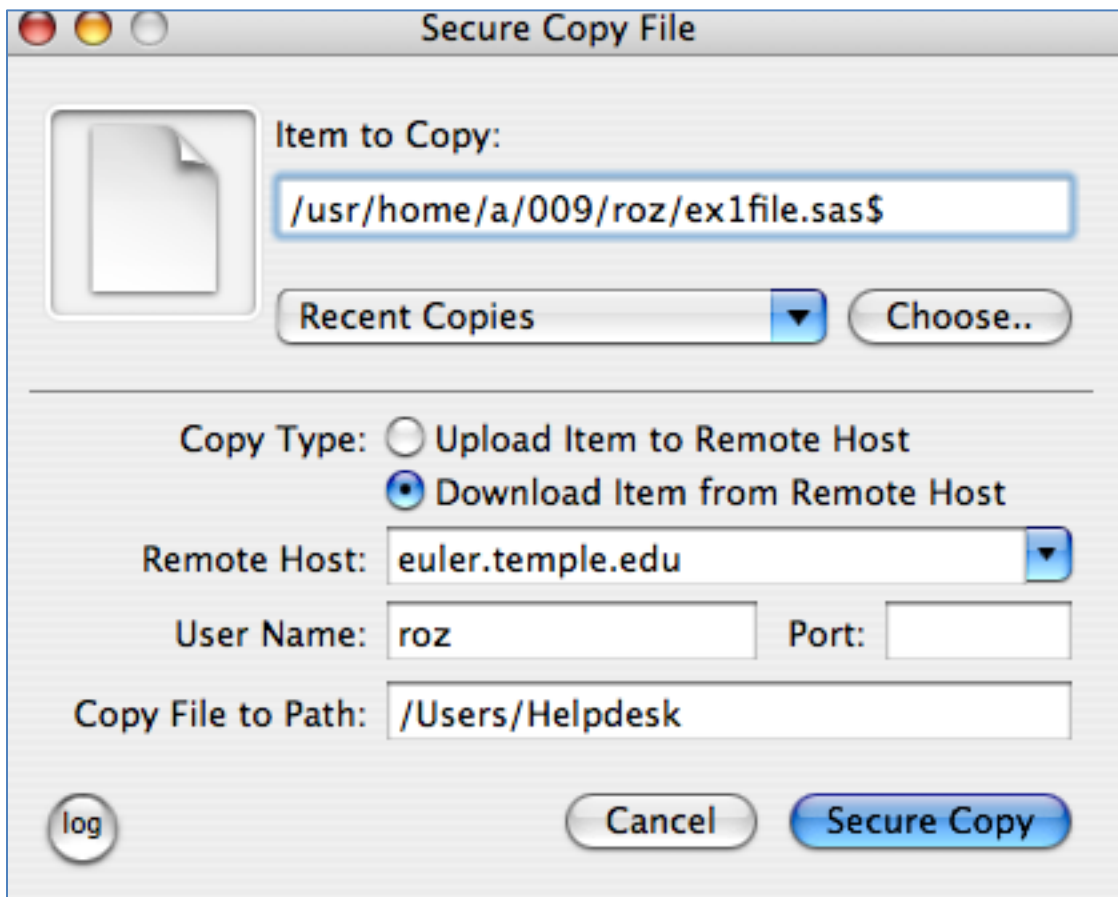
Secure Copy File

Item to Copy:

/usr/home/a/009/roz/ex1file.sas$

Recent Copies

Choose..

Copy Type: Upload Item to Remote Host

Download Item from Remote Host

Remote Host: euler.temple.edu

User Name: roz

Port:

Copy File to Path: /Users/Helpdesk

log

Cancel

Secure Copy